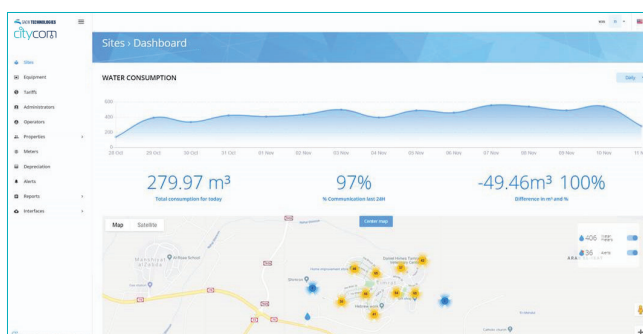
ARAD TECHNOLOGIES

citycom

Sites

Equipment

Tariffs

Administrators

Operators

Properties

Meters

Depreciation

Alerts

Reports

Interfaces

Sites › Dashboard

WATER CONSUMPTION

Daily

600

400

200

0

28 Oct

29 Oct

30 Oct

31 Oct

01 Nov

02 Nov

03 Nov

04 Nov

05 Nov

06 Nov

07 Nov

08 Nov

09 Nov

10 Nov

11 N

279.97 m³

Total consumption for today

97%

% Communication last 24H

-49.46m³ 100%

Difference in m³ and %

Map

Satellite

Center map

406

36

ARA

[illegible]